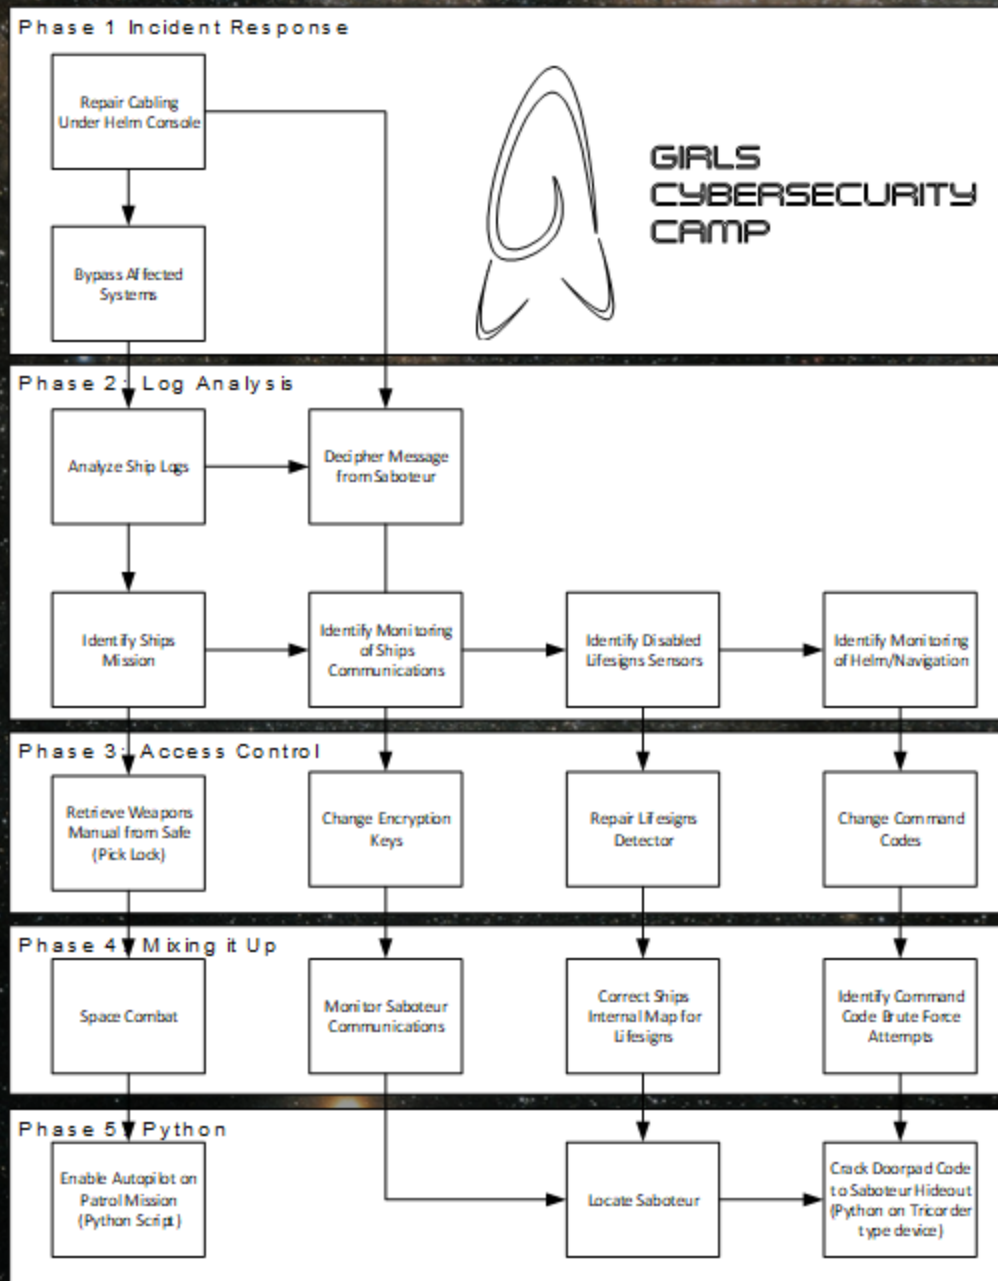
Phase 1 Incident Response

Repair Cabling Under Helm Console

Bypass Affected Systems

GIRLS CYBERSECURITY CAMP

Phase 2: Log Analysis

Analyze Ship Logs

Decipher Message from Saboteur

Identify Ships Mission

Identify Monitoring of Ships Communications

Identify Disabled Lifesigns Sensors

Identify Monitoring of Helm/Navigation

Phase 3: Access Control

Retrieve Weapons Manual from Safe (Pick Lock)

Change Encryption Keys

Repair Lifesigns Detector

Change Command Codes

Phase 4: Mixing it Up

Space Combat

Monitor Saboteur Communications

Correct Ships Internal Map for Lifesigns

Identify Command Code Brute Force Attempts

Phase 5: Python

Enable Autopilot on Patrol Mission (Python Script)

Locate Saboteur

Crack Doorpad Code to Saboteur Hideout (Python on Tricorder type device)